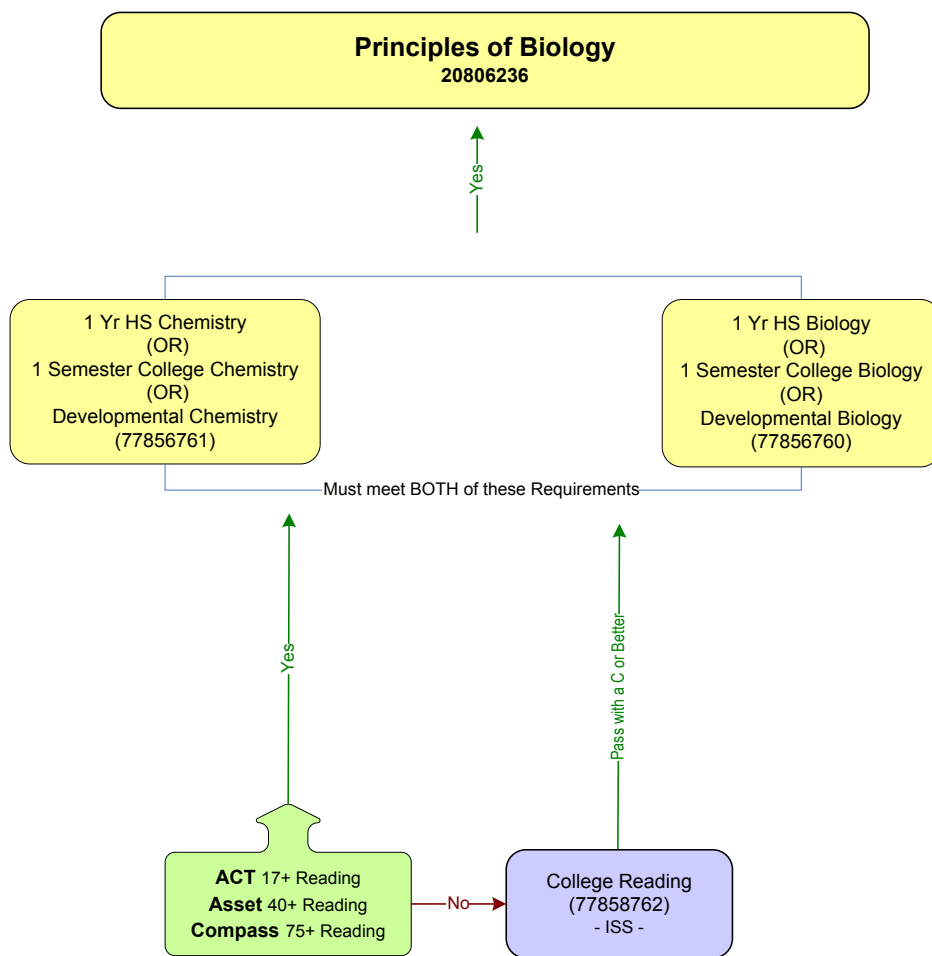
Principles of Biology
20806236

Yes

1 Yr HS Chemistry
(OR)
1 Semester College Chemistry
(OR)
Developmental Chemistry
(77856761)

1 Yr HS Biology
(OR)
1 Semester College Biology
(OR)
Developmental Biology
(77856760)

Must meet BOTH of these Requirements

Yes

Pass with a C or Better

ACT 17+ Reading
Asset 40+ Reading
Compass 75+ Reading

No

College Reading
(77858762)
- ISS -